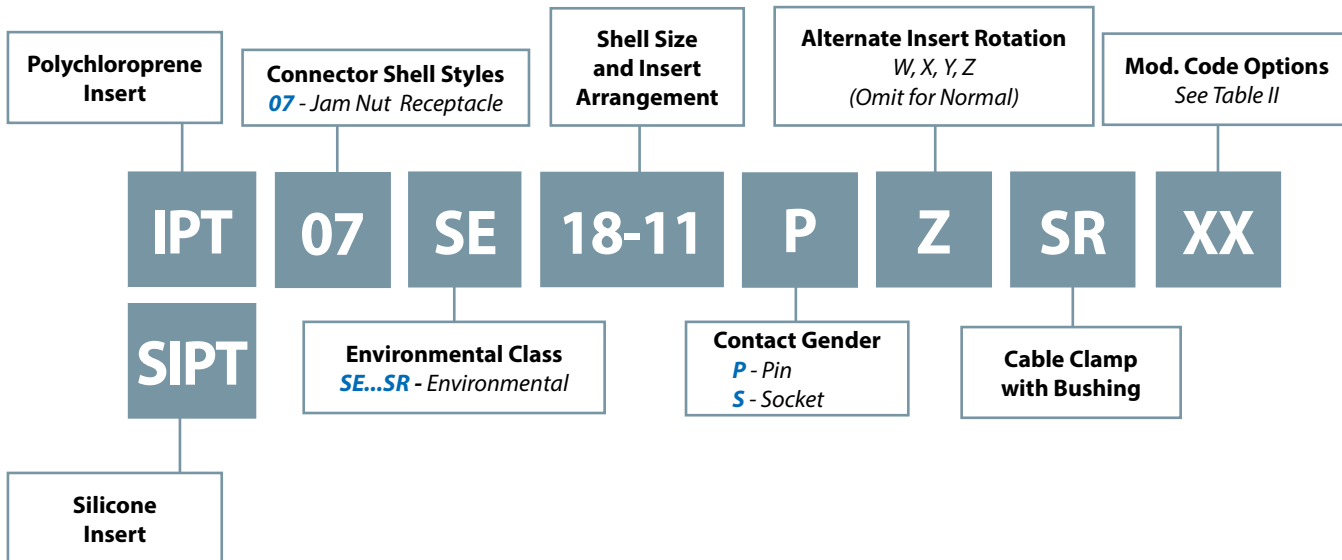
Polychloroprene Insert

Connector Shell Styles
07 - Jam Nut Receptacle

Shell Size and Insert Arrangement

Alternate Insert Rotation
W, X, Y, Z
(Omit for Normal)

Mod. Code Options
See Table II

IPT 07 SE 18-11 P Z SR XX

SIPT

Environmental Class
SE...SR - Environmental

Contact Gender
P - Pin
S - Socket

Cable Clamp with Bushing

Silicone Insert